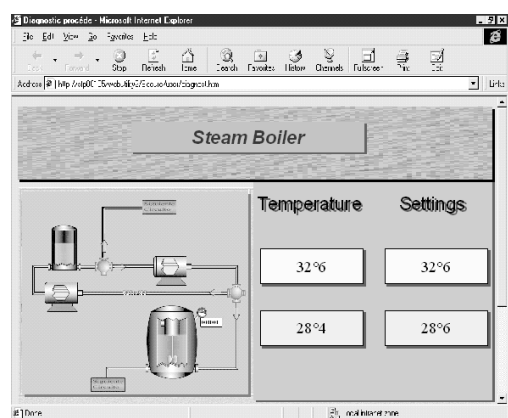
Diagnostic procédé - Microsoft Internet Explorer

File Edit View Go Favorites Help

Back Forward Stop Refresh Home Search Favorites History Channels Fullscreen Print Edit

Address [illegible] Links

Steam Boiler

Temperature

Settings

32°6

32°6

28°4

28°6

Done

Local intranet zone